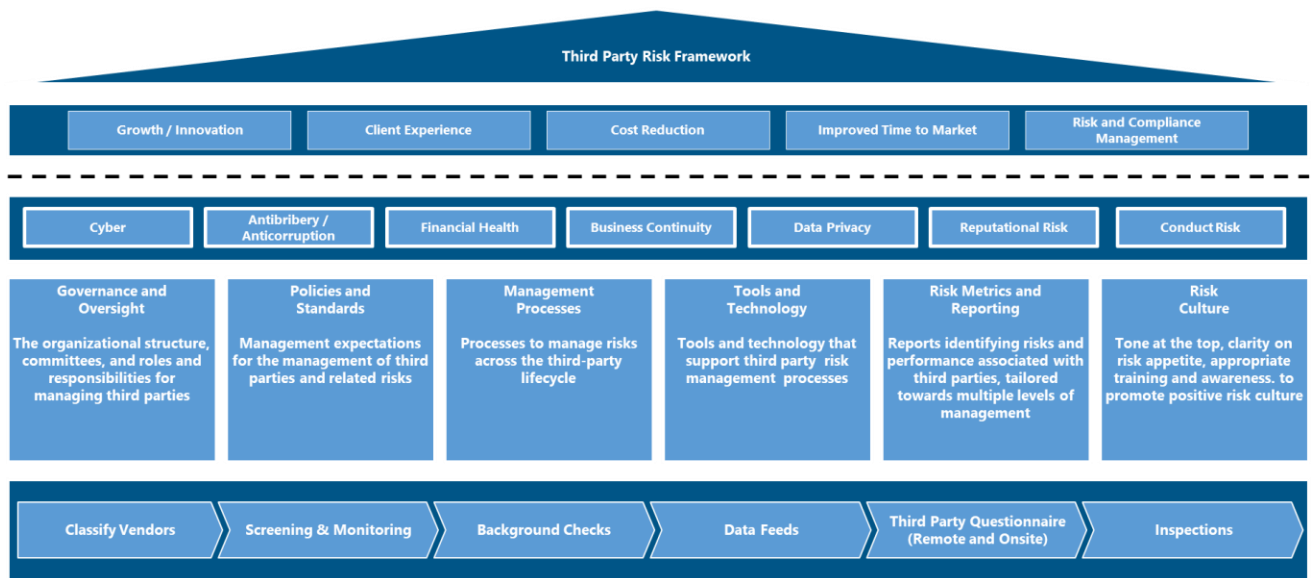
Third Party Risk Framework

Growth / Innovation

Client Experience

Cost Reduction

Improved Time to Market

Risk and Compliance Management

Cyber

Antibribery / Anticorruption

Financial Health

Business Continuity

Data Privacy

Reputational Risk

Conduct Risk

Governance and Oversight

The organizational structure, committees, and roles and responsibilities for managing third parties

Policies and Standards

Management expectations for the management of third parties and related risks

Management Processes

Processes to manage risks across the third-party lifecycle

Tools and Technology

Tools and technology that support third party risk management processes

Risk Metrics and Reporting

Reports identifying risks and performance associated with third parties, tailored towards multiple levels of management

Risk Culture

Tone at the top, clarity on risk appetite, appropriate training and awareness. to promote positive risk culture

Classify Vendors

Screening & Monitoring

Background Checks

Data Feeds

Third Party Questionnaire (Remote and Onsite)

Inspections